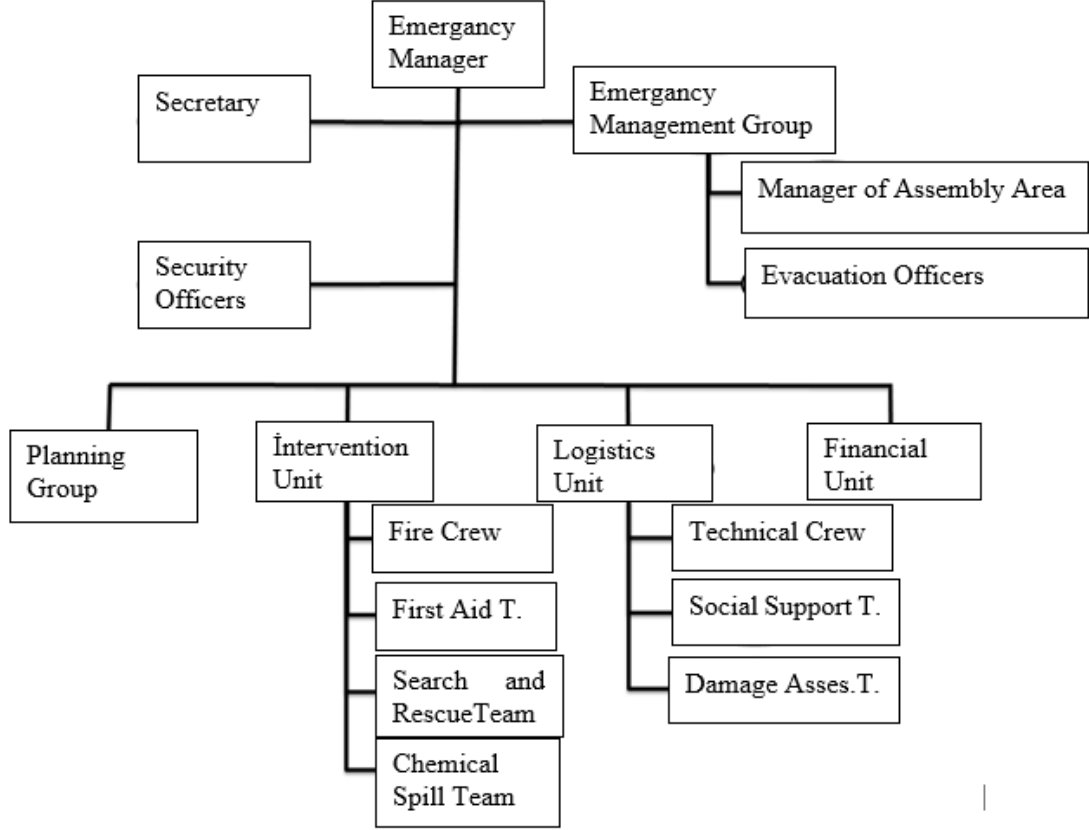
Emergancy Manager

Secretary

Emergancy Management Group

Manager of Assembly Area

Evacuation Officers

Security Officers

Planning Group

İntervention Unit

Fire Crew

First Aid T.

Search and RescueTeam

Chemical Spill Team

Logistics Unit

Technical Crew

Social Support T.

Damage Asses.T.

Financial Unit